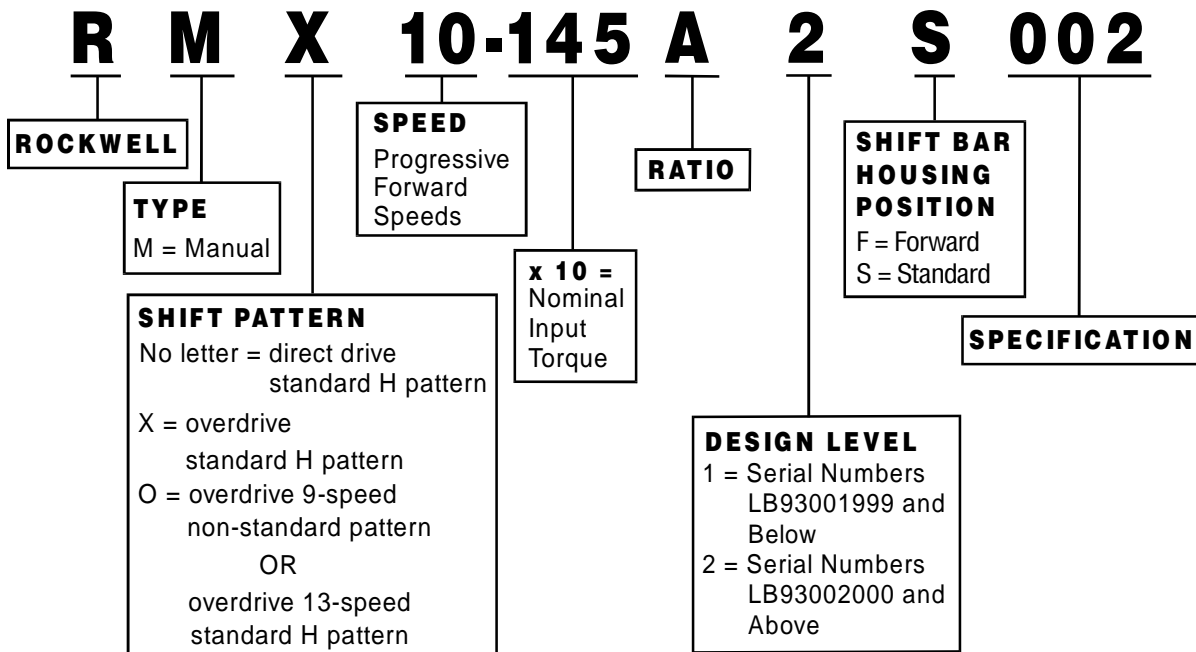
R M X 10-145 A 2 S 002

ROCKWELL

TYPE
M = Manual

SHIFT PATTERN
No letter = direct drive standard H pattern
X = overdrive standard H pattern
O = overdrive 9-speed non-standard pattern
OR
overdrive 13-speed standard H pattern

SPEED
Progressive Forward Speeds

x 10 =
Nominal Input Torque

RATIO

DESIGN LEVEL
1 = Serial Numbers LB93001999 and Below
2 = Serial Numbers LB93002000 and Above

SHIFT BAR HOUSING POSITION
F = Forward
S = Standard

SPECIFICATION